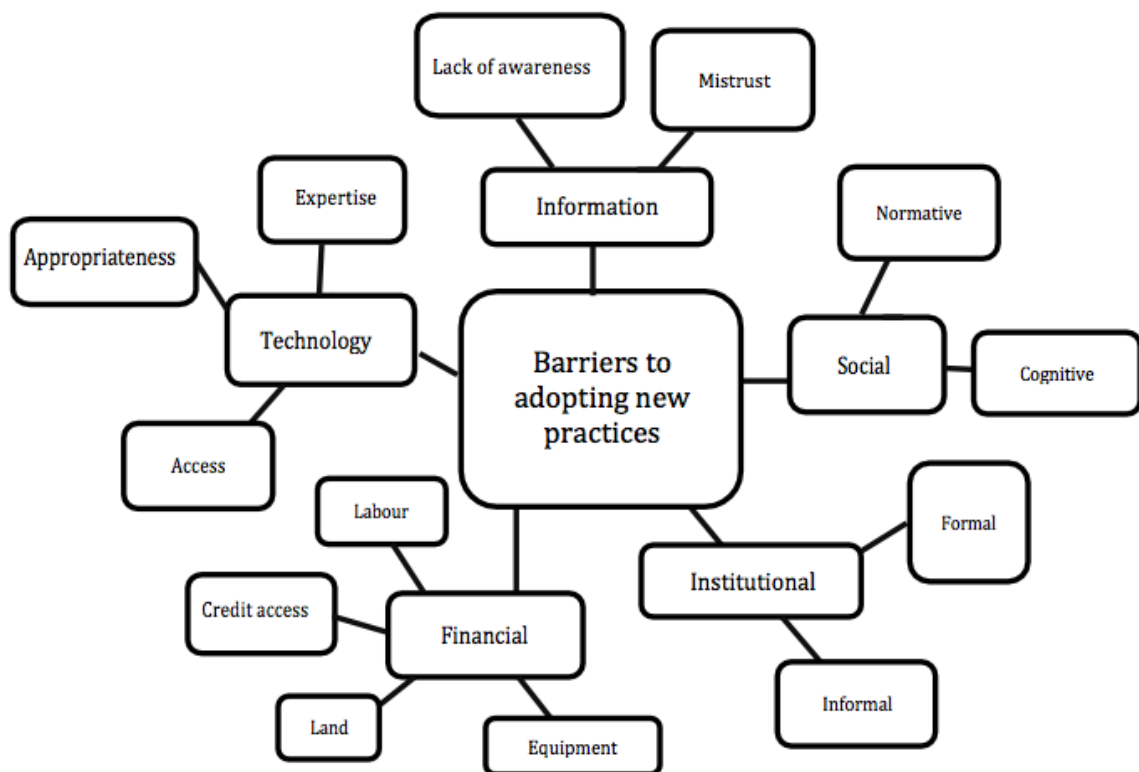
Lack of awareness

Mistrust

Information

Expertise

Appropriateness

Technology

Access

Barriers to adopting new practices

Normative

Social

Cognitive

Labour

Credit access

Financial

Land

Equipment

Institutional

Formal

Informal